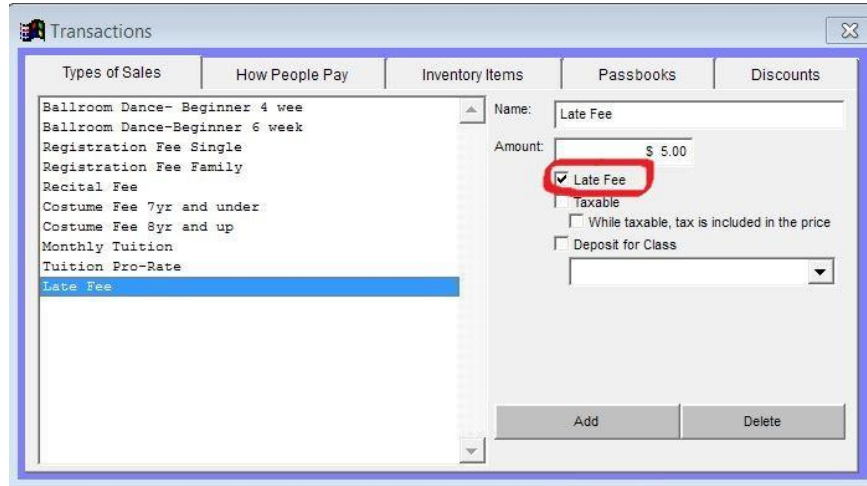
Transactions

Types of Sales | How People Pay | Inventory Items | Passbooks | Discounts

Ballroom Dance- Beginner 4 wee
Ballroom Dance-Beginner 6 week
Registration Fee Single
Registration Fee Family
Recital Fee
Costume Fee 7yr and under
Costume Fee 8yr and up
Monthly Tuition
Tuition Pro-Rate
Late Fee

Name: Late Fee
Amount: $ 5.00
Late Fee
Taxable
While taxable, tax is included in the price
Deposit for Class

Add
Delete